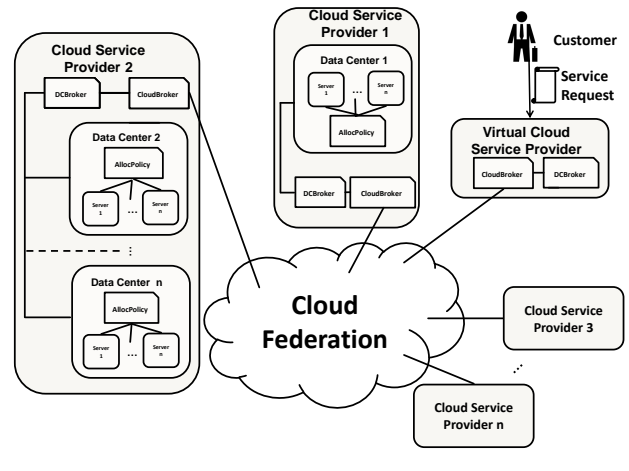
Cloud Service Provider 2

DCBroker

CloudBroker

Data Center 2

AllocPolicy

Server 1

...

Server n

⋮

Data Center n

AllocPolicy

Server 1

...

Server n

Cloud Service Provider 1

Data Center 1

Server 1

...

Server n

AllocPolicy

DCBroker

CloudBroker

Customer

Service Request

Virtual Cloud Service Provider

CloudBroker

DCBroker

Cloud Federation

Cloud Service Provider 3

⋮

Cloud Service Provider n